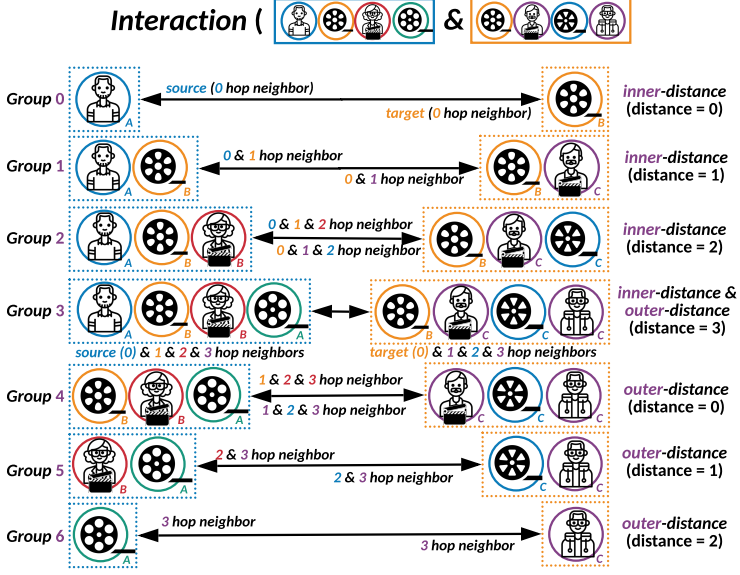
Interaction ( &

Group 0
A
source (0 hop neighbor)
target (0 hop neighbor)
B
inner-distance (distance = 0)

Group 1
A B
0 & 1 hop neighbor
0 & 1 hop neighbor
B C
inner-distance (distance = 1)

Group 2
A B B
0 & 1 & 2 hop neighbor
0 & 1 & 2 hop neighbor
B C C
inner-distance (distance = 2)

Group 3
A B B A
source (0) & 1 & 2 & 3 hop neighbors
B C C C
target (0) & 1 & 2 & 3 hop neighbors
inner-distance & outer-distance (distance = 3)

Group 4
B B A
1 & 2 & 3 hop neighbor
1 & 2 & 3 hop neighbor
C C C
outer-distance (distance = 0)

Group 5
B A
2 & 3 hop neighbor
2 & 3 hop neighbor
C C
outer-distance (distance = 1)

Group 6
A
3 hop neighbor
3 hop neighbor
C
outer-distance (distance = 2)